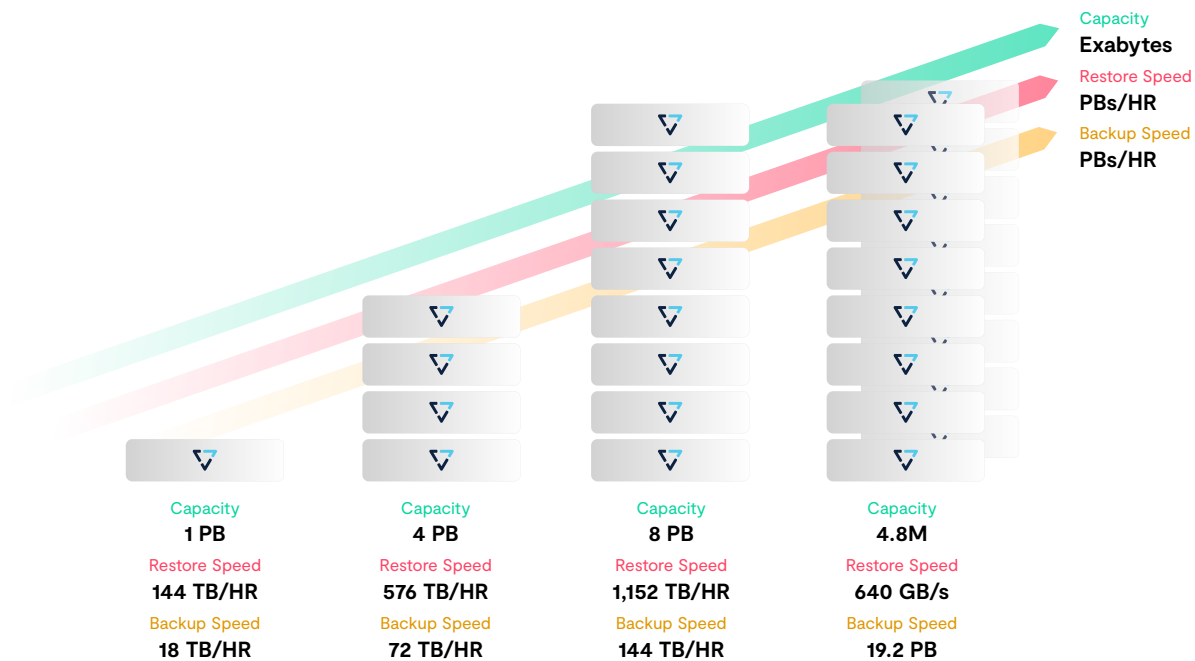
Capacity
Exabytes
Restore Speed
PBs/HR
Backup Speed
PBs/HR

Capacity
1 PB
Restore Speed
144 TB/HR
Backup Speed
18 TB/HR

Capacity
4 PB
Restore Speed
576 TB/HR
Backup Speed
72 TB/HR

Capacity
8 PB
Restore Speed
1,152 TB/HR
Backup Speed
144 TB/HR

Capacity
4.8M
Restore Speed
640 GB/s
Backup Speed
19.2 PB